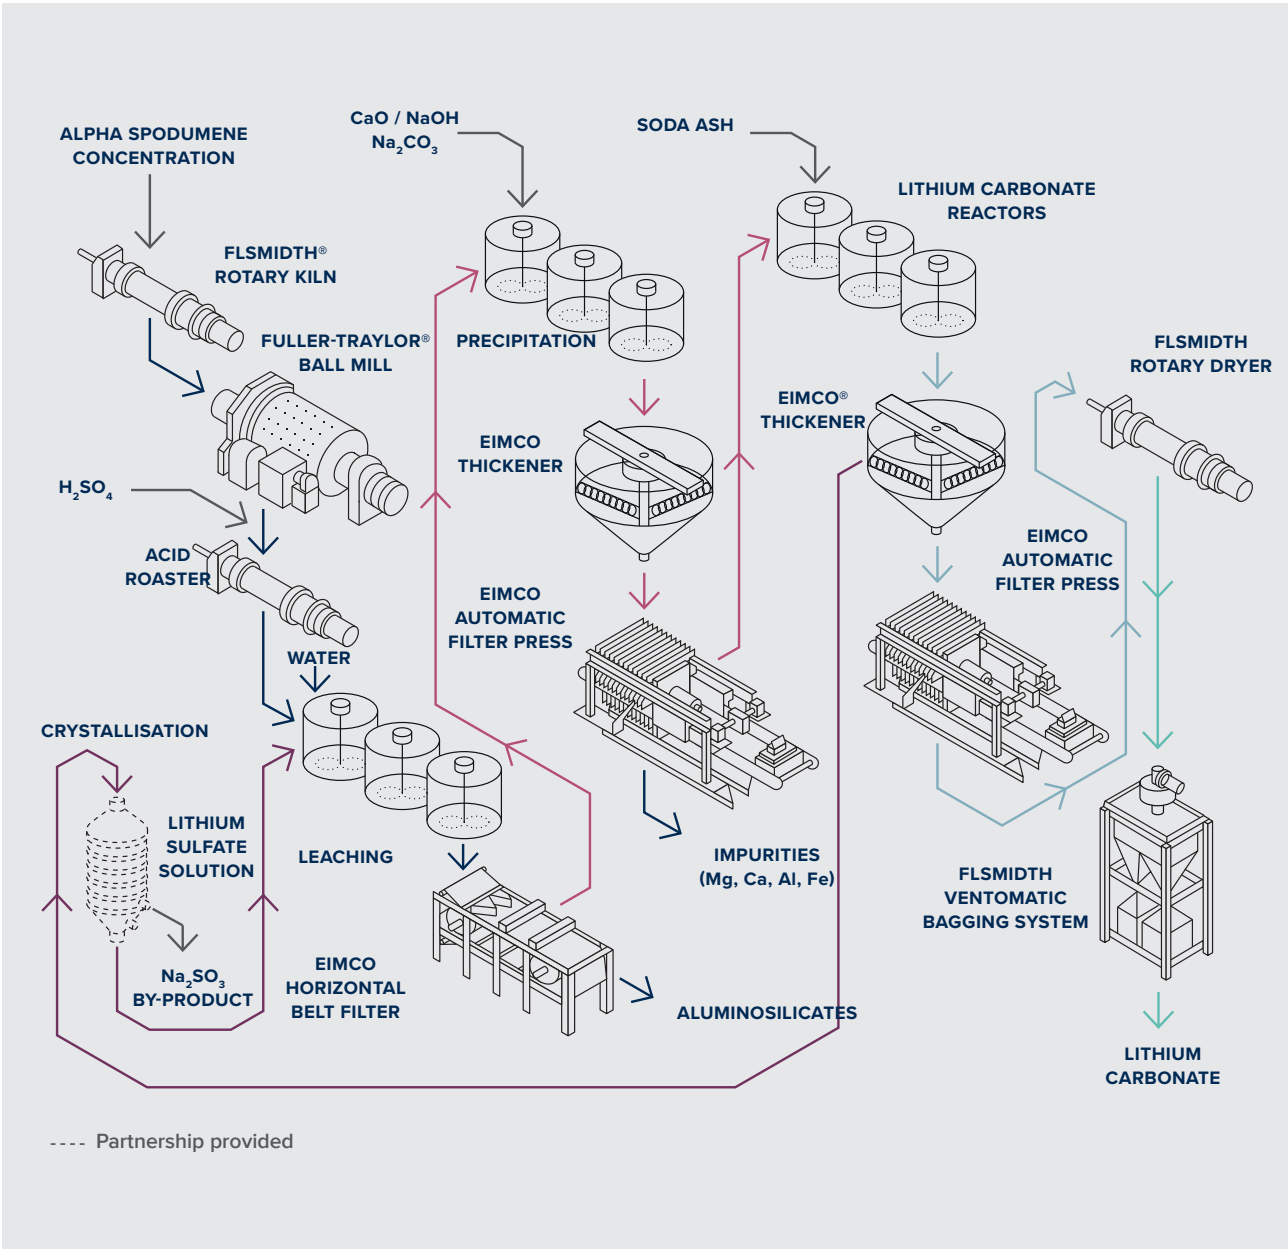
ALPHA SPODUMENE CONCENTRATION

FLSMIDTH® ROTARY KILN

FULLER-TRAYLOR® BALL MILL

$H_2SO_4$

ACID ROASTER

WATER

CRYSTALLISATION

LITHIUM SULFATE SOLUTION

$Na_2SO_3$ BY-PRODUCT

LEACHING

EIMCO HORIZONTAL BELT FILTER

CaO / NaOH $Na_2CO_3$

PRECIPITATION

EIMCO THICKENER

EIMCO AUTOMATIC FILTER PRESS

IMPURITIES (Mg, Ca, Al, Fe)

ALUMINOSILICATES

SODA ASH

LITHIUM CARBONATE REACTORS

EIMCO® THICKENER

EIMCO AUTOMATIC FILTER PRESS

FLSMIDTH ROTARY DRYER

FLSMIDTH VENTOMATIC BAGGING SYSTEM

LITHIUM CARBONATE

---- Partnership provided